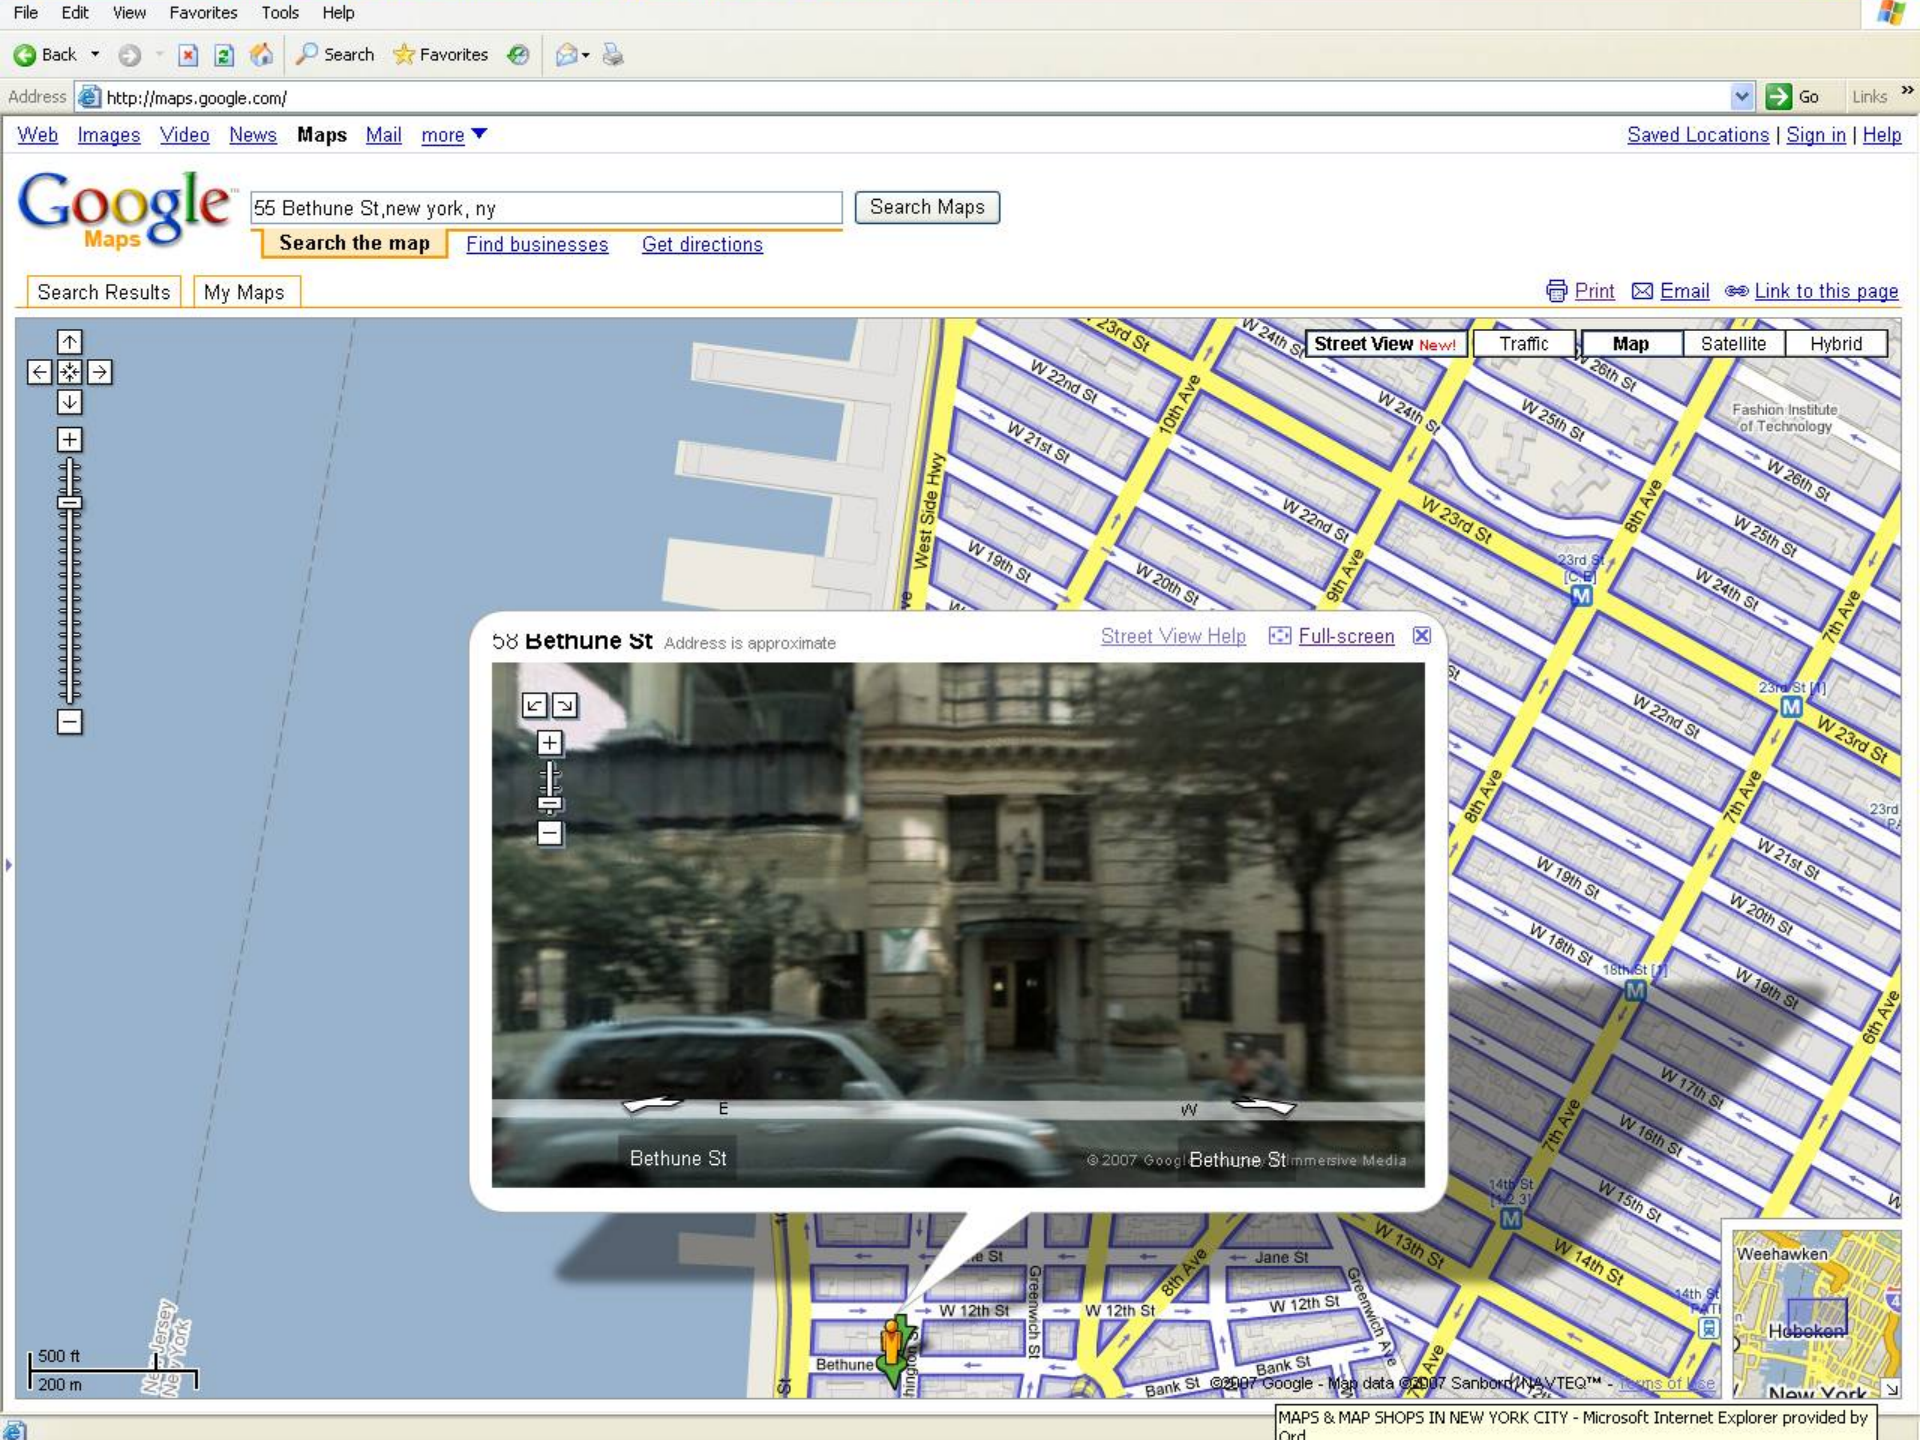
File Edit View Favorites Tools Help

Back Search Favorites

Address http://maps.google.com/ Go Links

Web Images Video News Maps Mail more

Saved Locations | Sign in | Help

Google Maps

55 Bethune St,new york, ny

Search Maps

Search the map Find businesses Get directions

Search Results My Maps

Print Email Link to this page

Street View New! Traffic Map Satellite Hybrid

W 23rd St W 24th St W 22nd St W 21st St 10th Ave W 24th St W 26th St W 25th St Fashion Institute of Technology W 26th St W 25th St W 22nd St W 23rd St West Side Hwy W 19th St W 20th St 9th Ave 8th Ave 23rd St [C,E] W 24th St 7th Ave 23rd St [1] W 23rd St W 22nd St 8th Ave 7th Ave 23rd W 21st St W 19th St W 20th St W 18th St 18th St [1] W 19th St 6th Ave W 17th St W 16th St 7th Ave W 15th St 14th St W 13th St W 14th St 14th St

58 Bethune St Address is approximate

Street View Help Full-screen

E W

Bethune St

© 2007 Googl Bethune St mmersive Media

Jane St W 12th St Greenwich St W 12th St 8th Ave W 12th St Greenwich Ave Bank St Bank St Ave Bethune

Weehawken Hoboken New York

500 ft
200 m

New Jersey New York

©2007 Google - Map data ©2007 Sanborn, NAVTEQ™ - Terms of Use

MAPS & MAP SHOPS IN NEW YORK CITY - Microsoft Internet Explorer provided by Ord